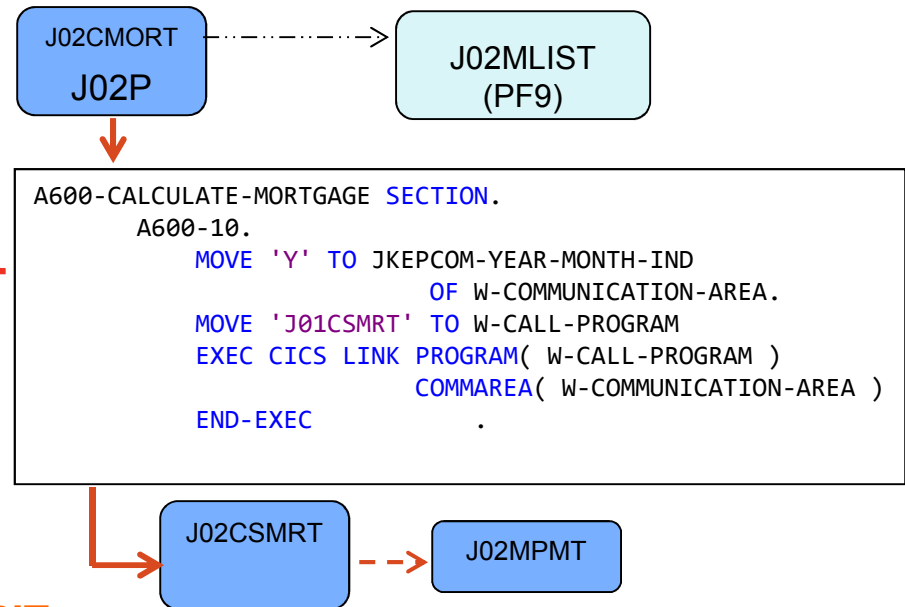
J02CMORT
J02P

J02MLIST
(PF9)

A600-CALCULATE-MORTGAGE SECTION.
A600-10.
MOVE 'Y' TO JKEPCOM-YEAR-MONTH-IND
OF W-COMMUNICATION-AREA.
MOVE 'J01CSMRT' TO W-CALL-PROGRAM
EXEC CICS LINK PROGRAM( W-CALL-PROGRAM )
COMMAREA( W-COMMUNICATION-AREA )
END-EXEC .

J02CSMRT

J02MPMT